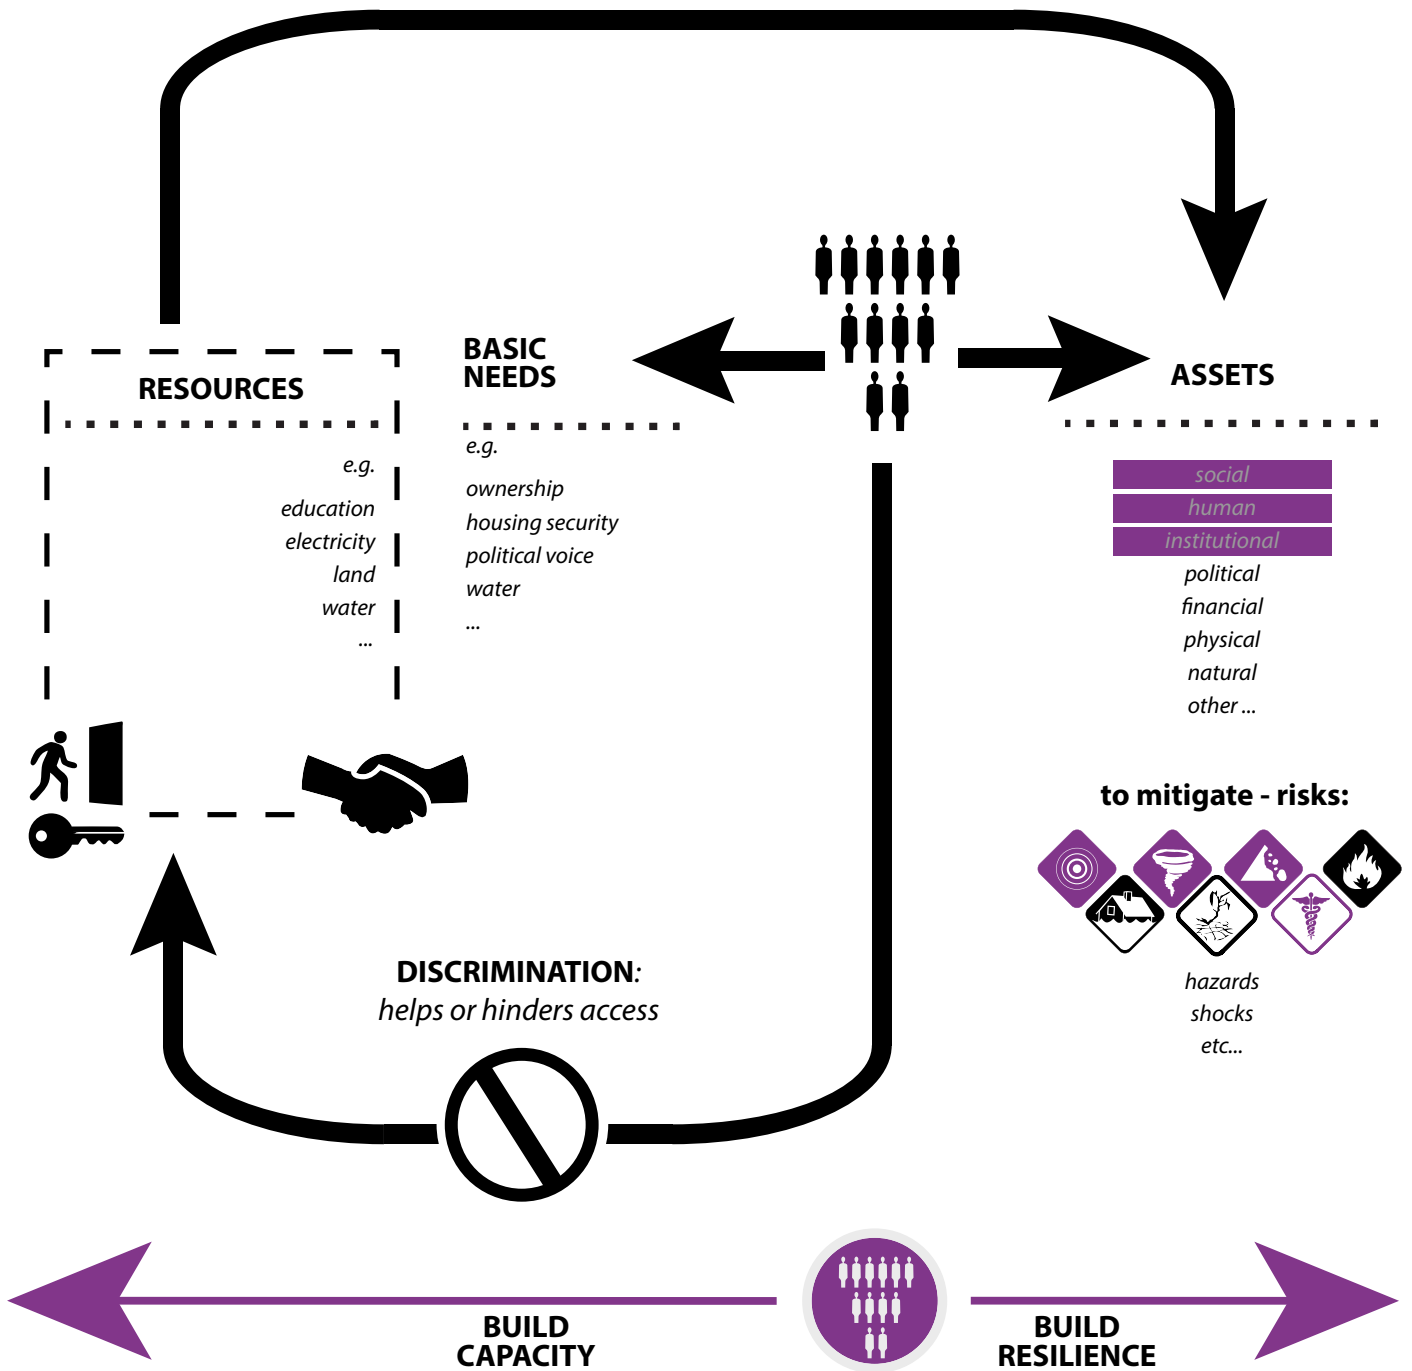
RESOURCES

e.g.
education
electricity
land
water
...

BASIC NEEDS

e.g.
ownership
housing security
political voice
water
...

ASSETS

social
human
institutional
political
financial
physical
natural
other ...

to mitigate - risks:

hazards
shocks
etc...

DISCRIMINATION: helps or hinders access

BUILD CAPACITY

BUILD RESILIENCE